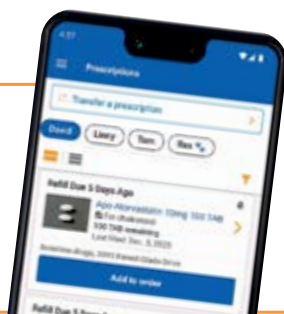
4:57

Prescriptions

Transfer a prescription

David

Lisery

Tom

Rex

Refill Due 5 Days Ago

Apo-Atorvastatin 10mg 100 TAB

For cholesterol

100 TAB remaining

Last filled: Dec. 5, 2025

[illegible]

Add to order

Refill Due 5 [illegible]